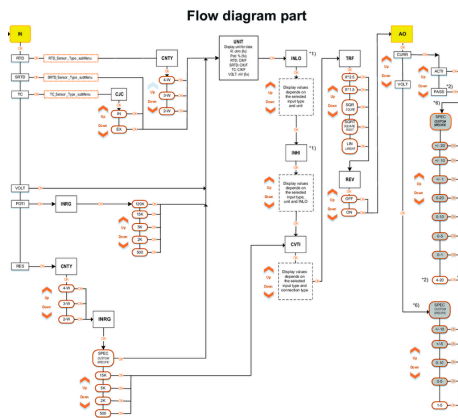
Flow diagram part

IN

RTD
RTD_Sensor_Type_subMenu
SRTD
SRTD_Sensor_Type_subMenu
TC
TC_Sensor_Type_subMenu
CJC
IN
EX
Up
Down

CNTY
4-W
3-W
2-W
Up
Down

UNIT
Display unit for data
IA: mA (flt)
Thin: % (fs)
RTD: DEF
SRTD: OHM
TC: OHM
VOLT: mV (fs)

INLO
*1)
Display values depends on the selected input type and unit
Up
Down

INHI
*1)
Display values depends on the selected input type and unit and INLO

CVTI
Display values depends on the selected input type and connection type
Up
Down

TRF
IPTS
ITS-90
SQR
Up
Down

REV
OFF
ON
Up
Down

AO
CURR
VOLT
Up
Down
ACTI
PASS
*8)
SPEC
*2)

VOLT
POTI
INRG
100K
10K
5K
2K
500
Up
Down

RES
CNTY
4-W
3-W
2-W
Up
Down

INRG
SPEC
10K
5K
2K
500
Up
Down

*6)
SPEC
*2)